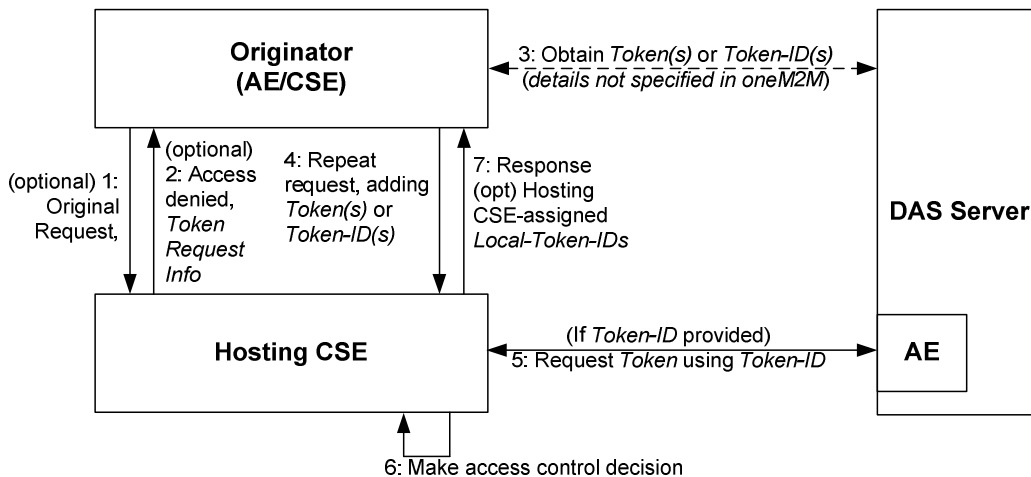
Originator (AE/CSE)

3: Obtain Token(s) or Token-ID(s) (details not specified in oneM2M)

(optional) 1: Original Request,

(optional) 2: Access denied, Token Request Info

4: Repeat request, adding Token(s) or Token-ID(s)

7: Response (opt) Hosting CSE-assigned Local-Token-IDs

DAS Server

Hosting CSE

(If Token-ID provided) 5: Request Token using Token-ID

AE

6: Make access control decision